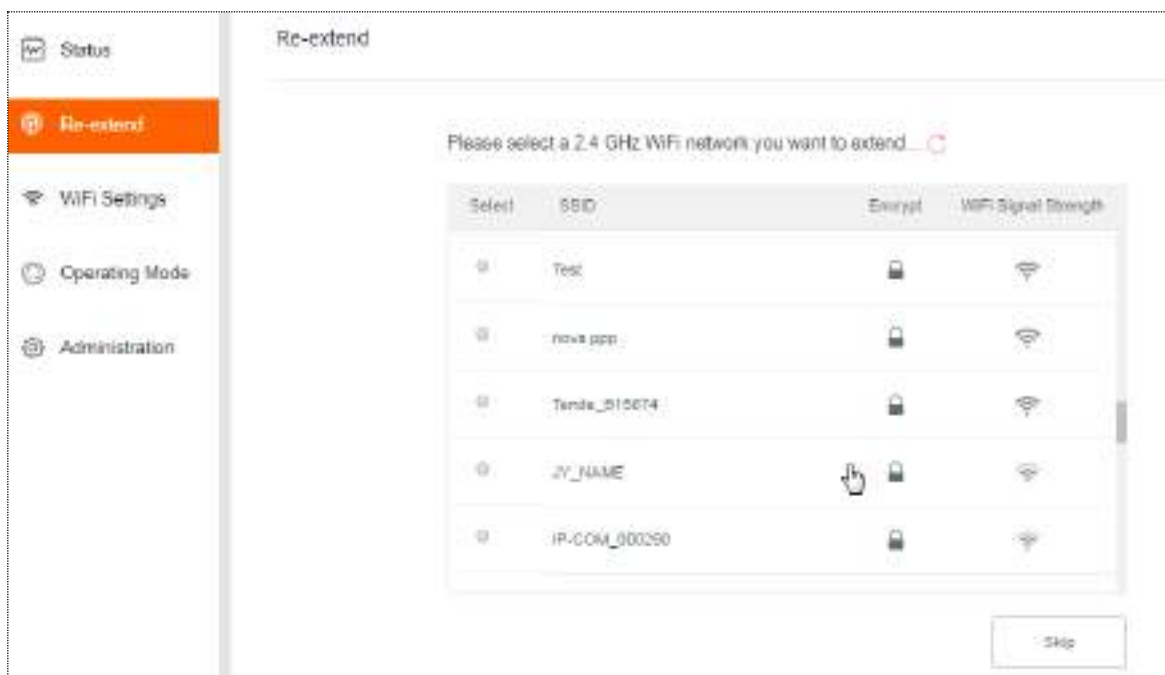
Status

Re-extend

WiFi Settings

Operating Mode

Administration

Re-extend

Please select a 2.4 GHz WiFi network you want to extend...

| Select | SSID | Encrypt | WiFi Signal Strength |
|---|---|---|---|
| | Test | | |
| | nova ppp | | |
| | Tenda_815674 | | |
| | JY_NAME | | |
| | IP-COM_000290 | | |

Skip